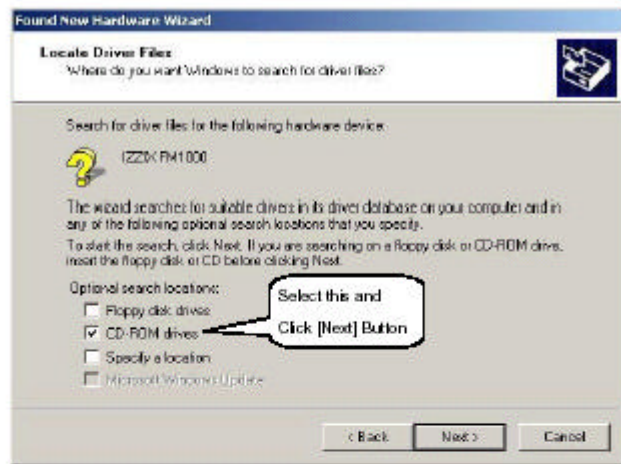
Found New Hardware Wizard

Locate Driver Files
Where do you want Windows to search for driver files?

Search for driver files for the following hardware device:

IZZIX FM1000

The wizard searches for suitable drivers in its driver database on your computer and in any of the following optional search locations that you specify.

To start the search, click Next. If you are searching on a floppy disk or CD-ROM drive, insert the floppy disk or CD before clicking Next.

Optional search locations:

Floppy disk drives

CD-ROM drives

Specify a location

Microsoft Windows Update

Select this and Click [Next] Button

< Back

Next >

Cancel